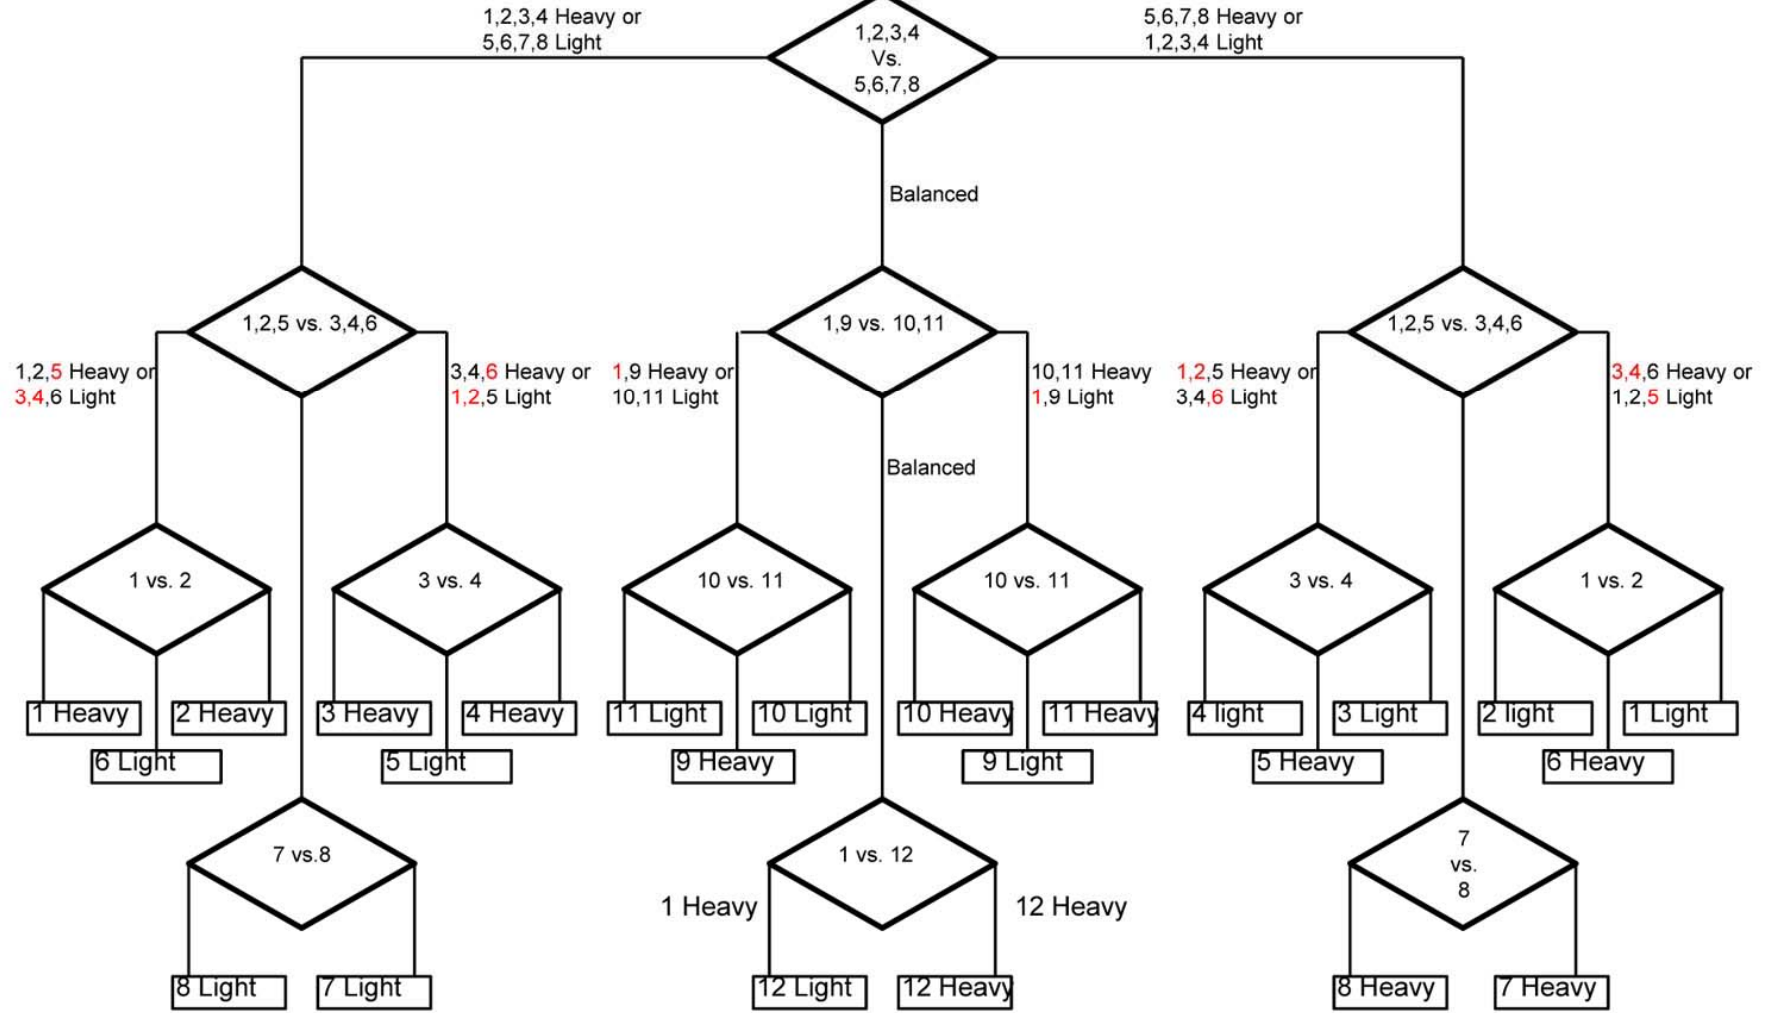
1,2,3,4 Heavy or 5,6,7,8 Light

1,2,3,4 Vs. 5,6,7,8

5,6,7,8 Heavy or 1,2,3,4 Light

Balanced

1,2,5 vs. 3,4,6

1,9 vs. 10,11

1,2,5 vs. 3,4,6

1,2,5 Heavy or 3,4,6 Light

3,4,6 Heavy or 1,2,5 Light

1,9 Heavy or 10,11 Light

10,11 Heavy 1,9 Light

1,2,5 Heavy or 3,4,6 Light

3,4,6 Heavy or 1,2,5 Light

Balanced

1 vs. 2

3 vs. 4

10 vs. 11

10 vs. 11

3 vs. 4

1 vs. 2

1 Heavy

2 Heavy

3 Heavy

4 Heavy

11 Light

10 Light

10 Heavy

11 Heavy

4 light

3 Light

2 light

1 Light

6 Light

5 Light

9 Heavy

9 Light

5 Heavy

6 Heavy

7 vs.8

1 vs. 12

7 vs. 8

1 Heavy

12 Heavy

8 Light

7 Light

12 Light

12 Heavy

8 Heavy

7 Heavy